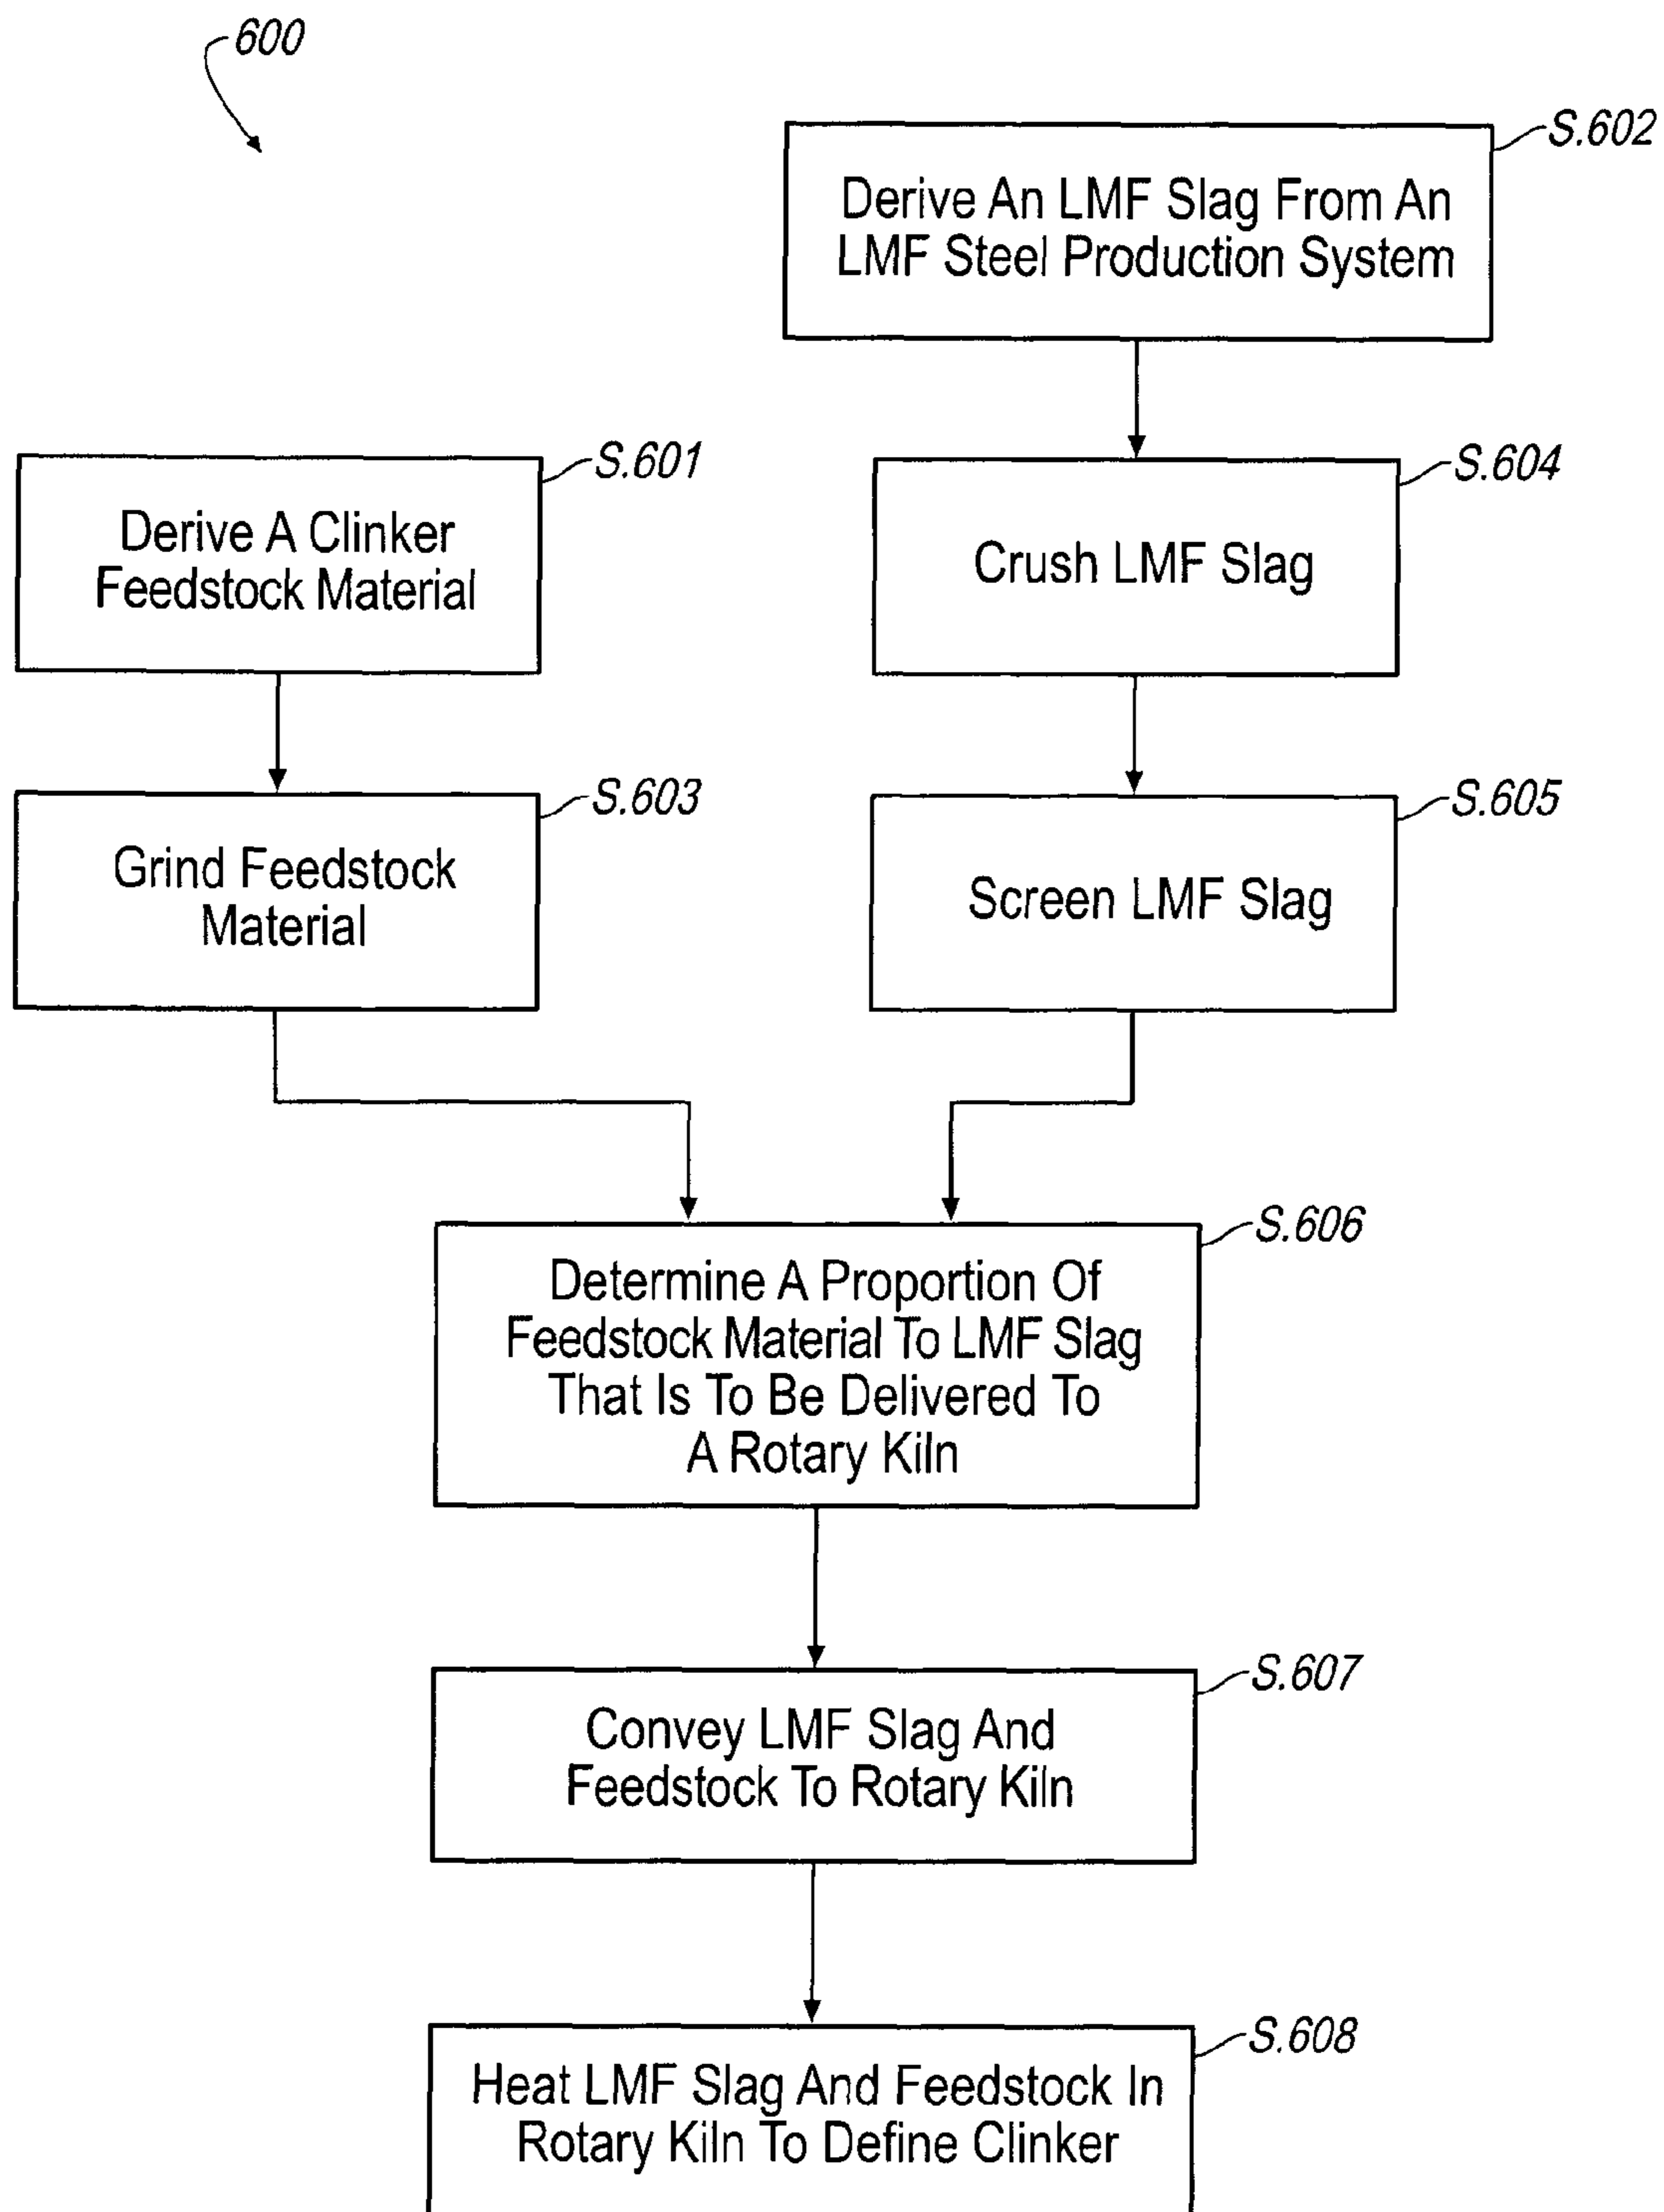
600

S.602
Derive An LMF Slag From An LMF Steel Production System

S.601
Derive A Clinker Feedstock Material

S.604
Crush LMF Slag

S.603
Grind Feedstock Material

S.605
Screen LMF Slag

S.606
Determine A Proportion Of Feedstock Material To LMF Slag That Is To Be Delivered To A Rotary Kiln

S.607
Convey LMF Slag And Feedstock To Rotary Kiln

S.608
Heat LMF Slag And Feedstock In Rotary Kiln To Define Clinker